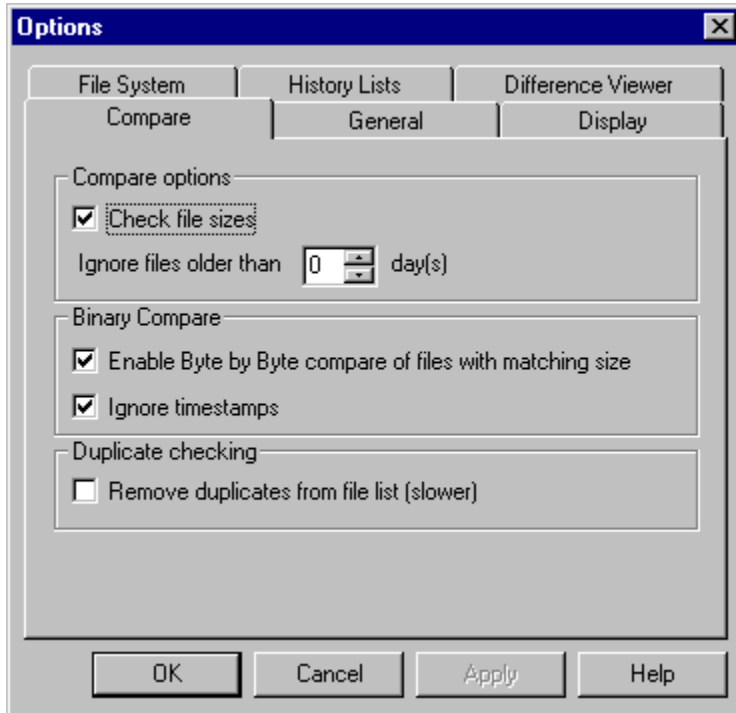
Options

File System
History Lists
Difference Viewer
Compare
General
Display

Compare options
Check file sizes
Ignore files older than 0 day(s)

Binary Compare
Enable Byte by Byte compare of files with matching size
Ignore timestamps

Duplicate checking
Remove duplicates from file list (slower)

OK
Cancel
Apply
Help